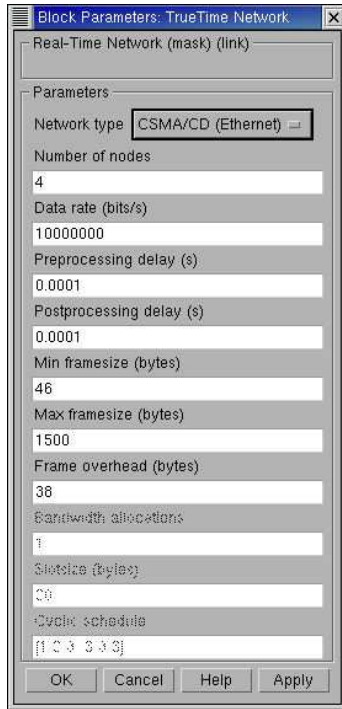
Block Parameters: TrueTime Network

Real-Time Network (mask) (link)

Parameters

Network type CSMA/CD (Ethernet)

Number of nodes

4

Data rate (bits/s)

10000000

Preprocessing delay (s)

0.0001

Postprocessing delay (s)

0.0001

Min framesize (bytes)

46

Max framesize (bytes)

1500

Frame overhead (bytes)

38

Bandwidth allocations

1

Slotsize (bytes)

64

Cyclic schedule

[1 2 3 3 3 3]

OK Cancel Help Apply